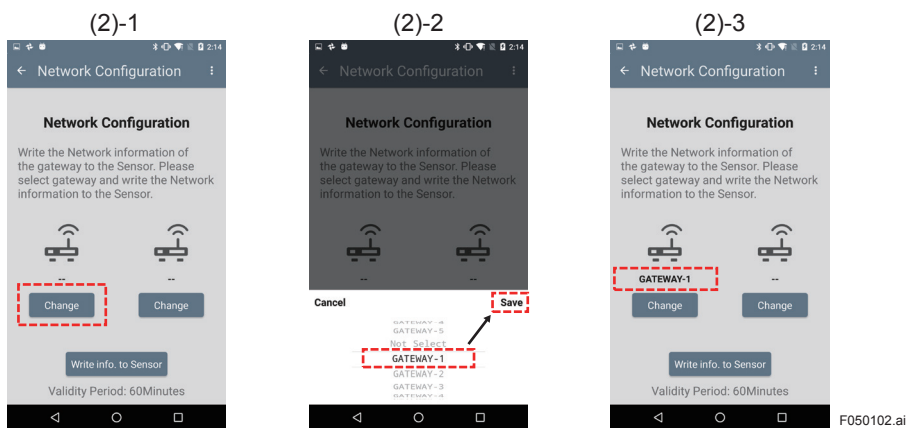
(2)-1

2:14

Network Configuration

Network Configuration

Write the Network information of the gateway to the Sensor. Please select gateway and write the Network information to the Sensor.

--

--

Change

Change

Write info. to Sensor

Validity Period: 60Minutes

(2)-2

2:14

Network Configuration

Network Configuration

Write the Network information of the gateway to the Sensor. Please select gateway and write the Network information to the Sensor.

--

--

Cancel

Save

GATEWAY-4
GATEWAY-5
Not Select
GATEWAY-1
GATEWAY-2
GATEWAY-3
GATEWAY-4

(2)-3

2:14

Network Configuration

Network Configuration

Write the Network information of the gateway to the Sensor. Please select gateway and write the Network information to the Sensor.

GATEWAY-1

--

Change

Change

Write info. to Sensor

Validity Period: 60Minutes

F050102.ai